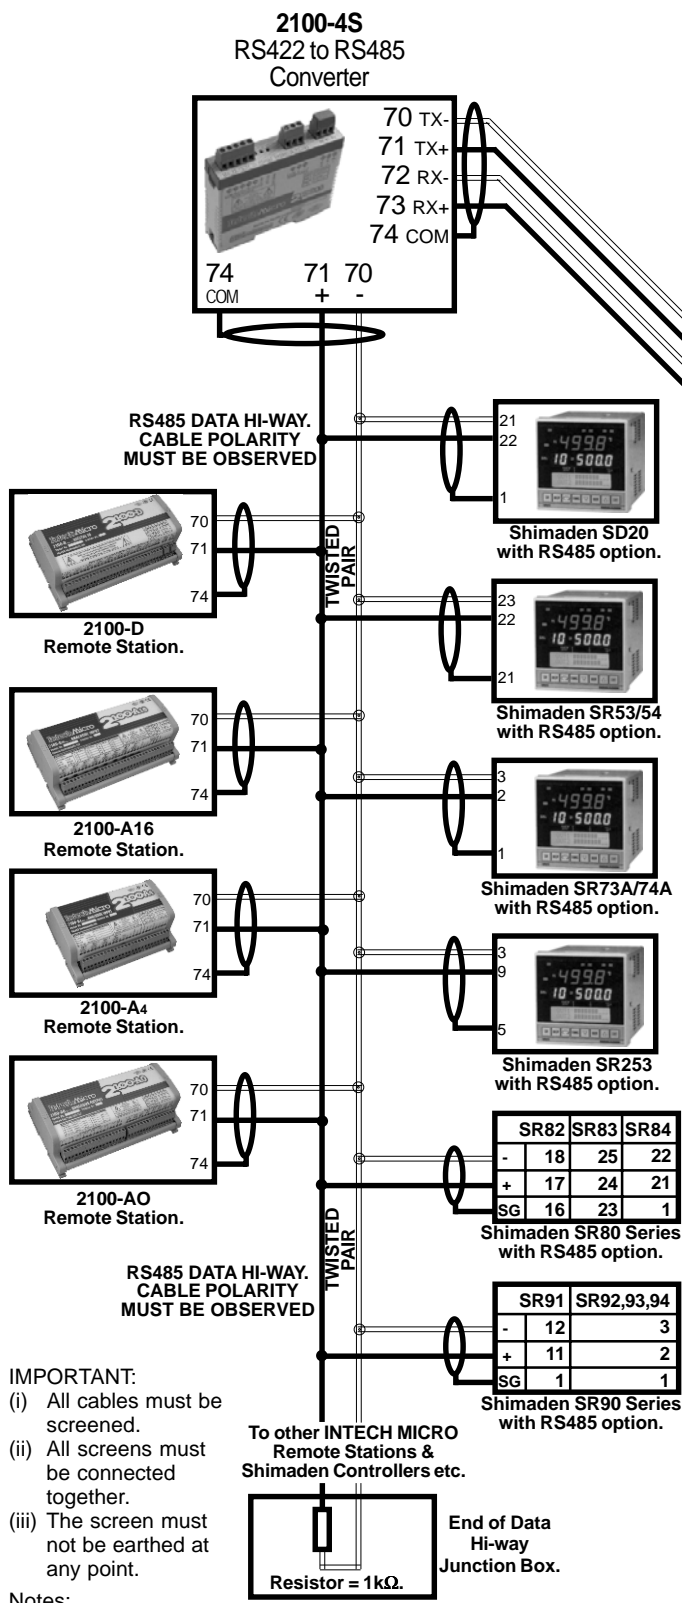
2100-4S
RS422 to RS485
Converter

70 TX-
71 TX+
72 RX-
73 RX+
74 COM

74 COM
71 +
70 -

RS485 DATA HI-WAY. CABLE POLARITY MUST BE OBSERVED

21
22
1
-499.8
10-500.0
Shimaden SD20 with RS485 option.

70
71
74
2100-D Remote Station.

TWISTED PAIR

23
22
21
-499.8
10-500.0
Shimaden SR53/54 with RS485 option.

70
71
74
2100-A16 Remote Station.

3
2
1
-499.8
10-500.0
Shimaden SR73A/74A with RS485 option.

70
71
74
2100-A4 Remote Station.

3
9
5
-499.8
10-500.0
Shimaden SR253 with RS485 option.

70
71
74
2100-AO Remote Station.

| | SR82 | SR83 | SR84 |
|---|---|---|---|
| - | 18 | 25 | 22 |
| + | 17 | 24 | 21 |
| SG | 16 | 23 | 1 |

Shimaden SR80 Series with RS485 option.

TWISTED PAIR

RS485 DATA HI-WAY. CABLE POLARITY MUST BE OBSERVED

| | SR91 | SR92,93,94 |
|---|---|---|
| - | 12 | 3 |
| + | 11 | 2 |
| SG | 1 | 1 |

Shimaden SR90 Series with RS485 option.

IMPORTANT:
(i) All cables must be screened.
(ii) All screens must be connected together.
(iii) The screen must not be earthed at any point.

To other INTECH MICRO Remote Stations & Shimaden Controllers etc.

End of Data Hi-way Junction Box.

Resistor = 1k$\Omega$.

Notes: